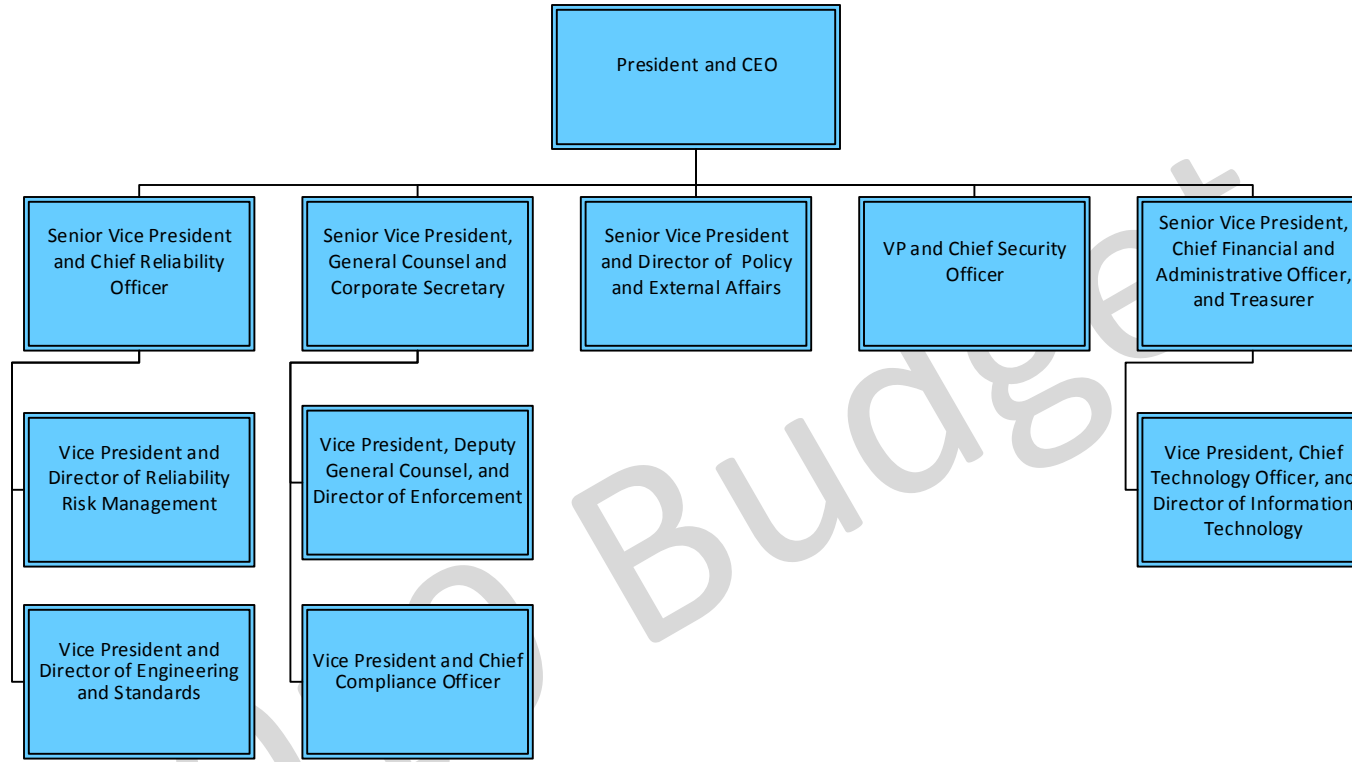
President and CEO

Senior Vice President and Chief Reliability Officer

Senior Vice President, General Counsel and Corporate Secretary

Senior Vice President and Director of Policy and External Affairs

VP and Chief Security Officer

Senior Vice President, Chief Financial and Administrative Officer, and Treasurer

Vice President and Director of Reliability Risk Management

Vice President and Director of Engineering and Standards

Vice President, Deputy General Counsel, and Director of Enforcement

Vice President and Chief Compliance Officer

Vice President, Chief Technology Officer, and Director of Information Technology

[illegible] Budget